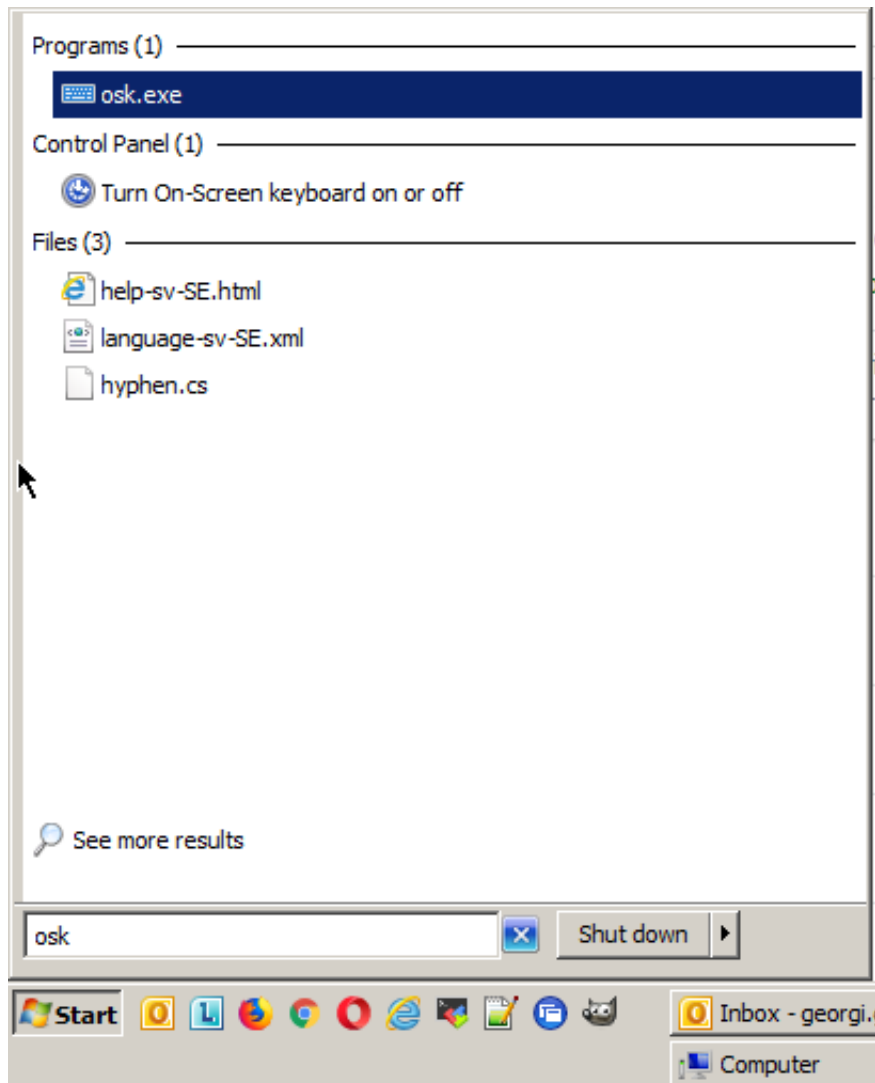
Programs (1)

osk.exe

Control Panel (1)

Turn On-Screen keyboard on or off

Files (3)

help-sv-SE.html

language-sv-SE.xml

hyphen.cs

See more results

osk

Shut down

Start

Inbox - georgi.

Computer